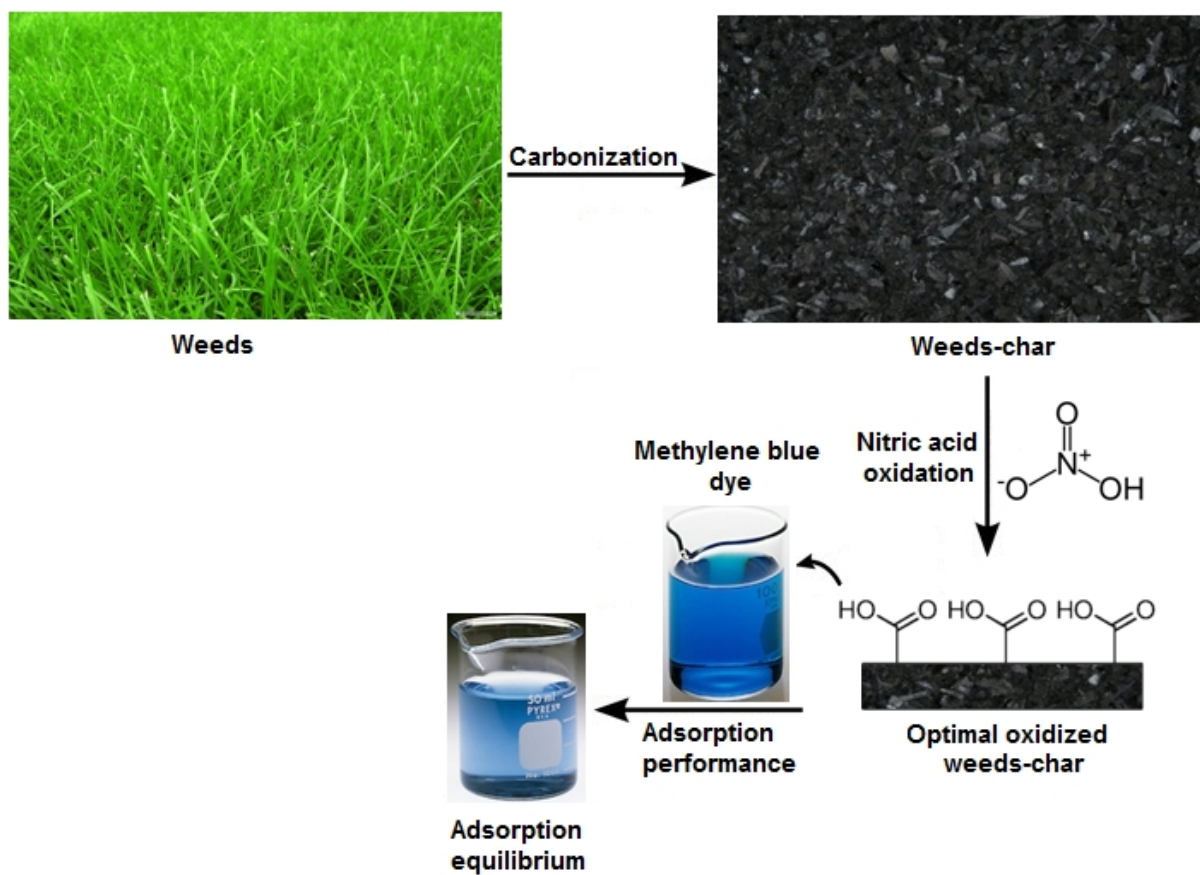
Carbonization

Weeds

Weeds-char

Nitric acid oxidation

O
$^{-}O$ $N^{+}$ OH

Methylene blue dye

100

HO O HO O HO O

Optimal oxidized weeds-char

Adsorption performance

50 ml PYREX

Adsorption equilibrium